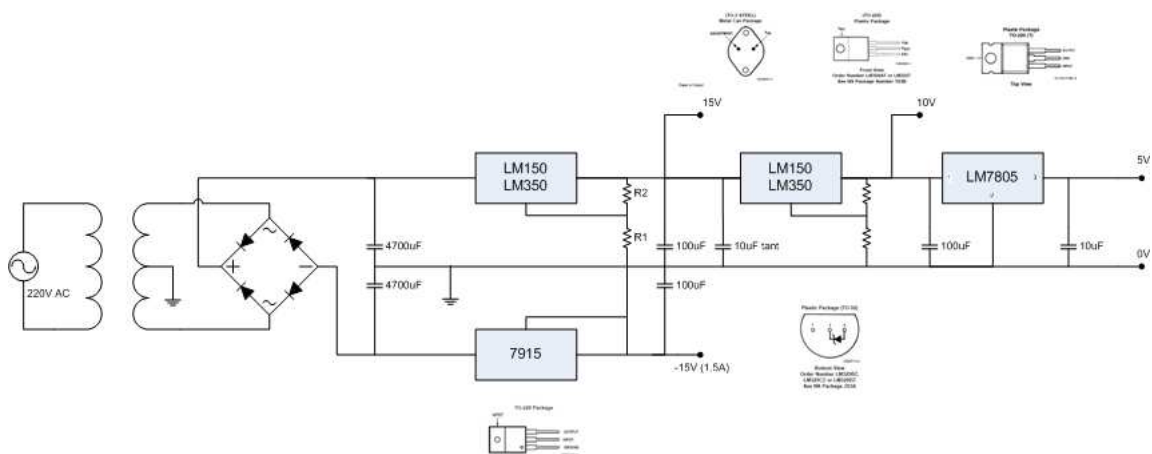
(TO-3 STEEL)
Metal Can Package

(TO-220)
Plastic Package

Front View
Order Number LM350AT or LM350T
See NS Package Number T03B

Plastic Package
TO-263 (?)

Top View

15V

10V

5V

0V

220V AC

LM150
LM350

R2

R1

LM150
LM350

LM7805

4700uF

4700uF

100uF

100uF

10uF tant

100uF

10uF

7915

-15V (1.5A)

Plastic Package (TO-92)

Bottom View
Order Number LM329BZ,
LM329CZ or LM329DZ
See NS Package Z03A

TO-220 Package